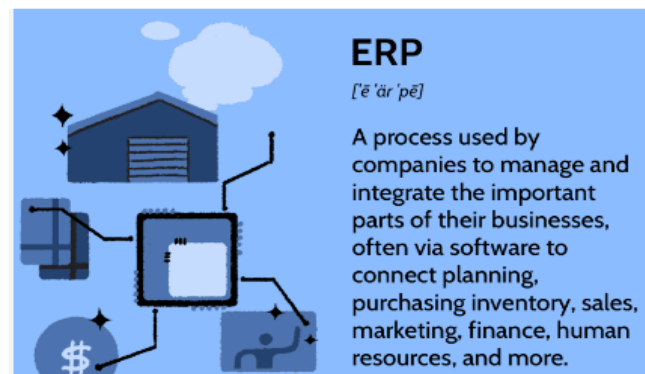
ERP

[ˈē ˈär ˈpē]

A process used by companies to manage and integrate the important parts of their businesses, often via software to connect planning, purchasing inventory, sales, marketing, finance, human resources, and more.

$